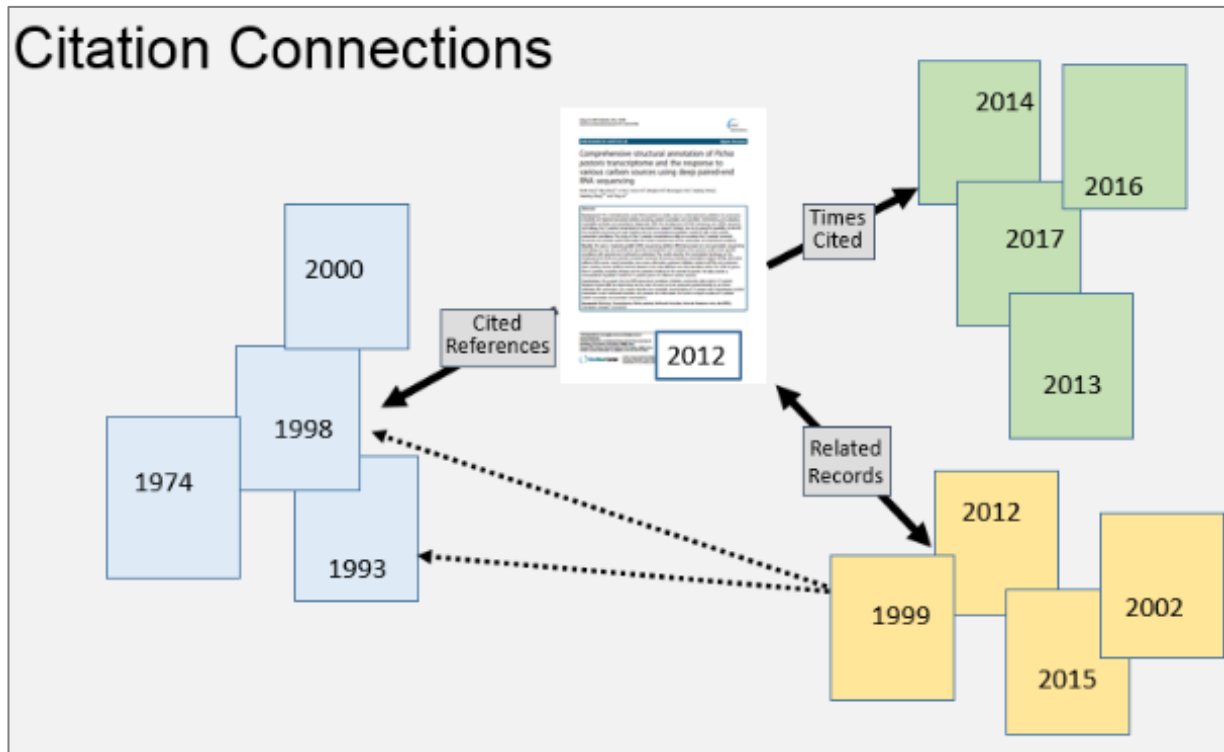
Citation Connections

Comprehensive structural annotation of Pichia pastoris transcriptome and the response to various carbon sources using deep paired-end RNA sequencing

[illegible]

2012

Cited References

2000

1998

1974

1993

Times Cited

2014

2016

2017

2013

Related Records

2012

2002

1999

2015